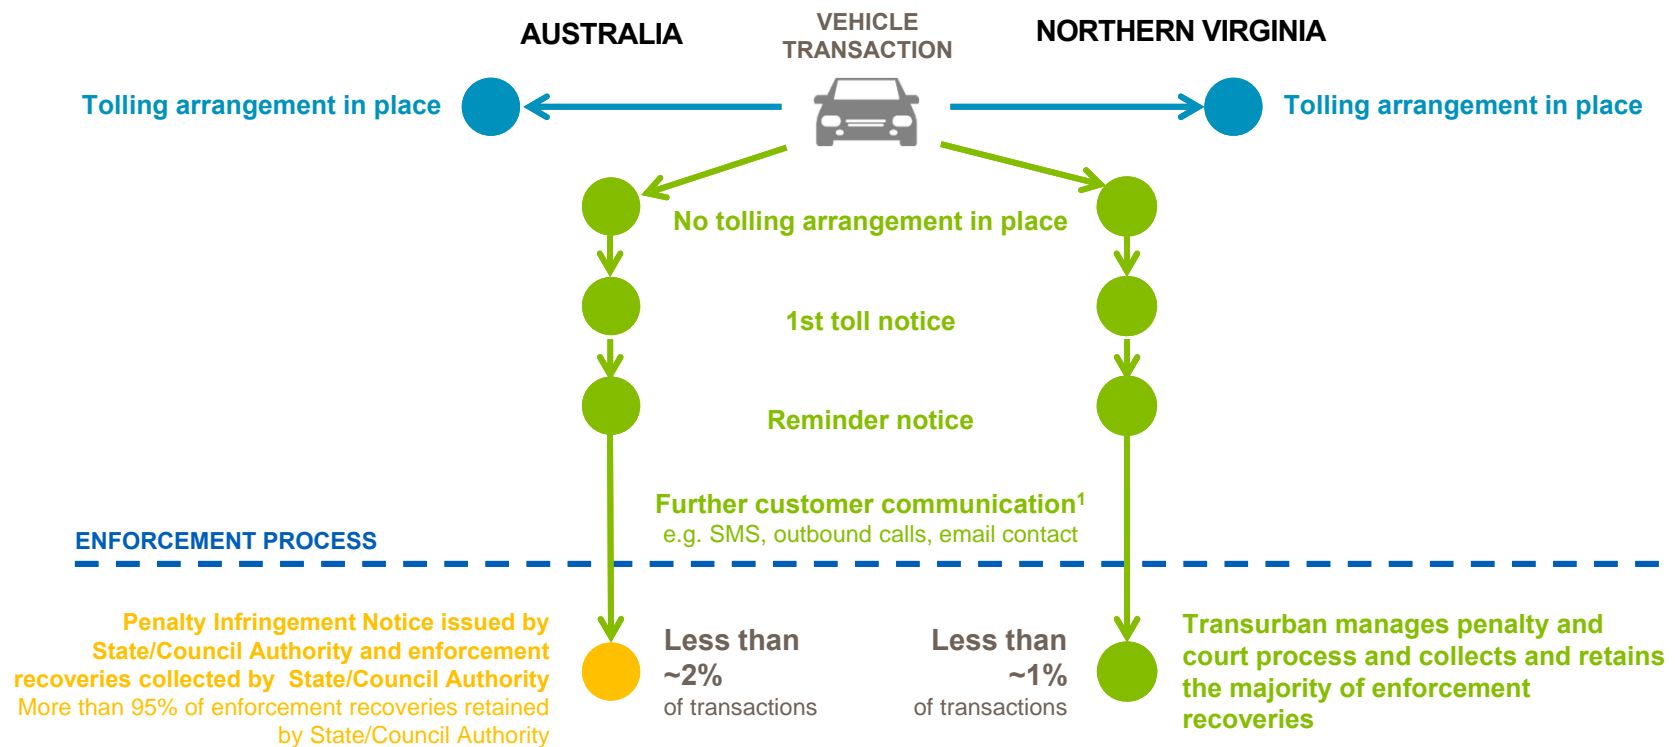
AUSTRALIA

VEHICLE TRANSACTION

NORTHERN VIRGINIA

Tolling arrangement in place

Tolling arrangement in place

No tolling arrangement in place

1st toll notice

Reminder notice

Further customer communication$^1$
e.g. SMS, outbound calls, email contact

ENFORCEMENT PROCESS

Penalty Infringement Notice issued by State/Council Authority and enforcement recoveries collected by State/Council Authority
More than 95% of enforcement recoveries retained by State/Council Authority

Less than ~2% of transactions

Less than ~1% of transactions

Transurban manages penalty and court process and collects and retains the majority of enforcement recoveries